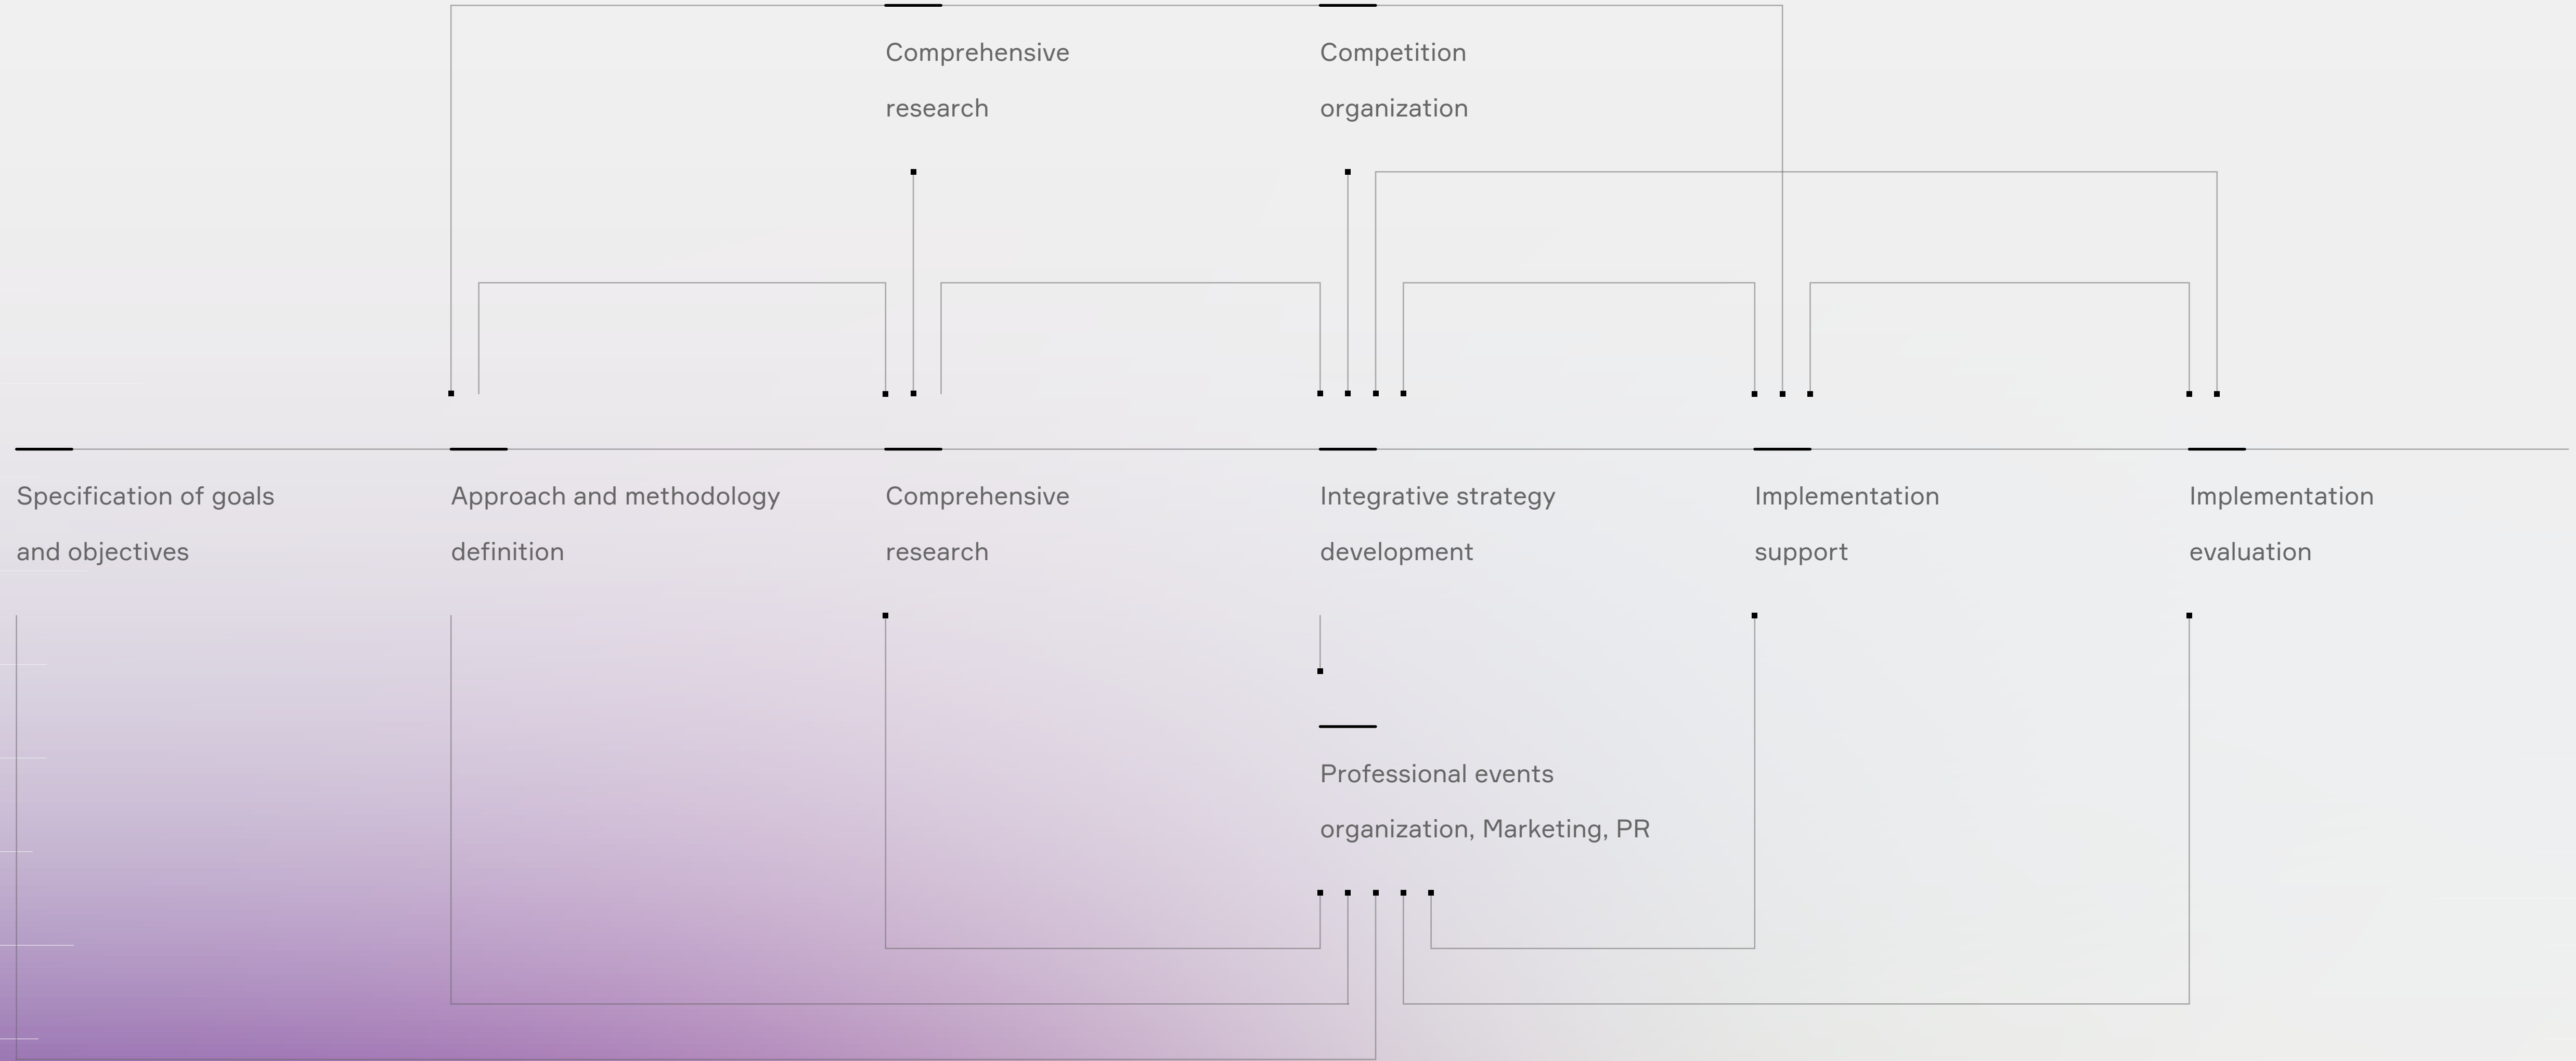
Comprehensive research

Competition organization

Specification of goals and objectives

Approach and methodology definition

Comprehensive research

Integrative strategy development

Implementation support

Implementation evaluation

Professional events organization, Marketing, PR